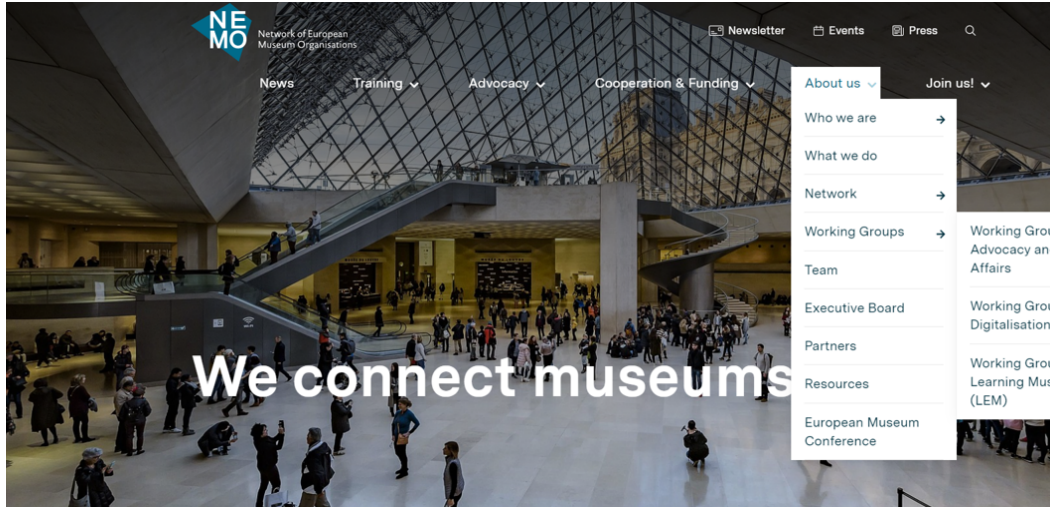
NE MO Network of European Museum Organisations

Newsletter Events Press

News Training Advocacy Cooperation & Funding About us Join us!

Who we are
What we do
Network
Working Groups
Team
Executive Board
Partners
Resources
European Museum Conference

Working Grou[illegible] Advocacy an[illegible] Affairs
Working Grou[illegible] Digitalisation
Working Grou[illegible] Learning Mus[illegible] (LEM)

We connect museums